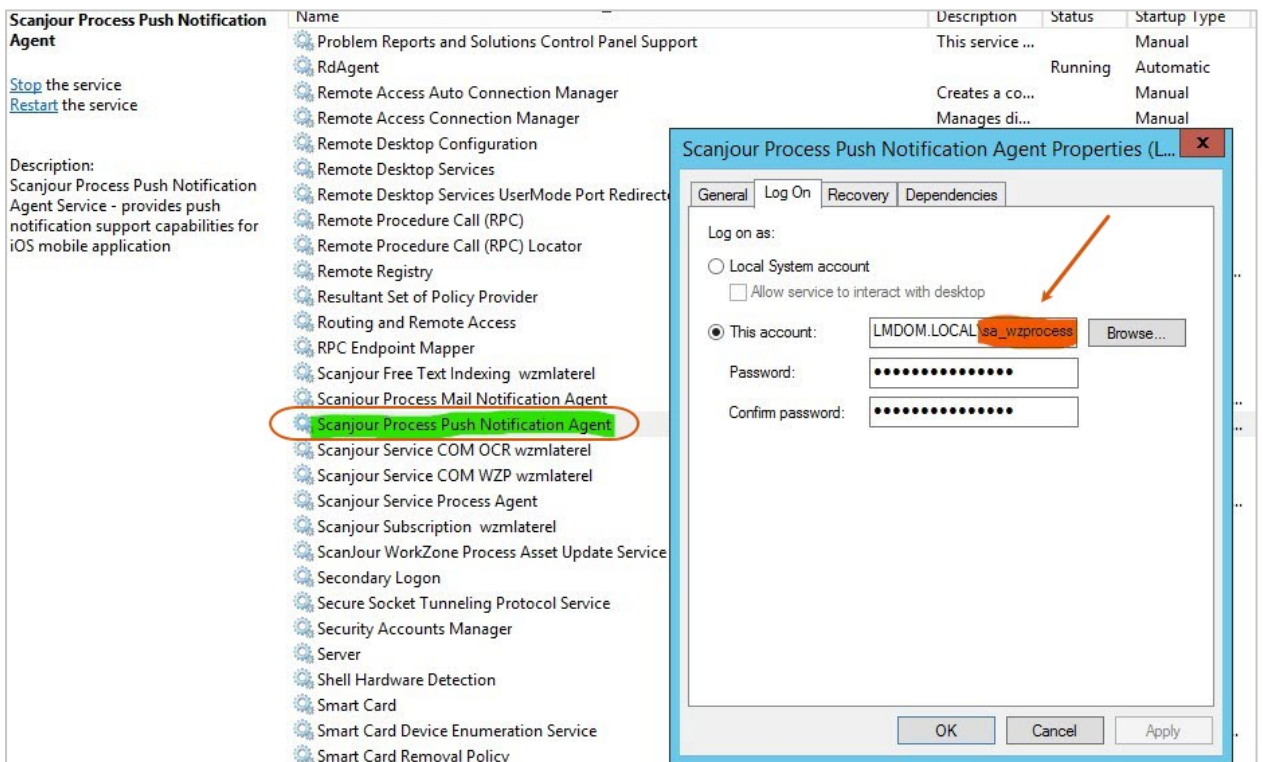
Scanjour Process Push Notification Agent

Stop the service
Restart the service

Description:
Scanjour Process Push Notification Agent Service - provides push notification support capabilities for iOS mobile application

| Name | Description | Status | Startup Type |
|---|---|---|---|
| Problem Reports and Solutions Control Panel Support | This service ... | | Manual |
| RdAgent | | Running | Automatic |
| Remote Access Auto Connection Manager | Creates a co... | | Manual |
| Remote Access Connection Manager | Manages di... | | Manual |
| Remote Desktop Configuration | | | |
| Remote Desktop Services | | | |
| Remote Desktop Services UserMode Port Redirecto | | | |
| Remote Procedure Call (RPC) | | | |
| Remote Procedure Call (RPC) Locator | | | |
| Remote Registry | | | |
| Resultant Set of Policy Provider | | | |
| Routing and Remote Access | | | |
| RPC Endpoint Mapper | | | |
| Scanjour Free Text Indexing wzmlaterel | | | |
| Scanjour Process Mail Notification Agent | | | |
| Scanjour Process Push Notification Agent | | | |
| Scanjour Service COM OCR wzmlaterel | | | |
| Scanjour Service COM WZP wzmlaterel | | | |
| Scanjour Service Process Agent | | | |
| Scanjour Subscription wzmlaterel | | | |
| ScanJour WorkZone Process Asset Update Service | | | |
| Secondary Logon | | | |
| Secure Socket Tunneling Protocol Service | | | |
| Security Accounts Manager | | | |
| Server | | | |
| Shell Hardware Detection | | | |
| Smart Card | | | |
| Smart Card Device Enumeration Service | | | |
| Smart Card Removal Policy | | | |

Scanjour Process Push Notification Agent Properties (L...

General | Log On | Recovery | Dependencies

Log on as:
Local System account
Allow service to interact with desktop
This account: LMDOM.LOCAL\sa_wzprocess Browse...
Password: •••••••••••••••
Confirm password: •••••••••••••••

OK Cancel Apply